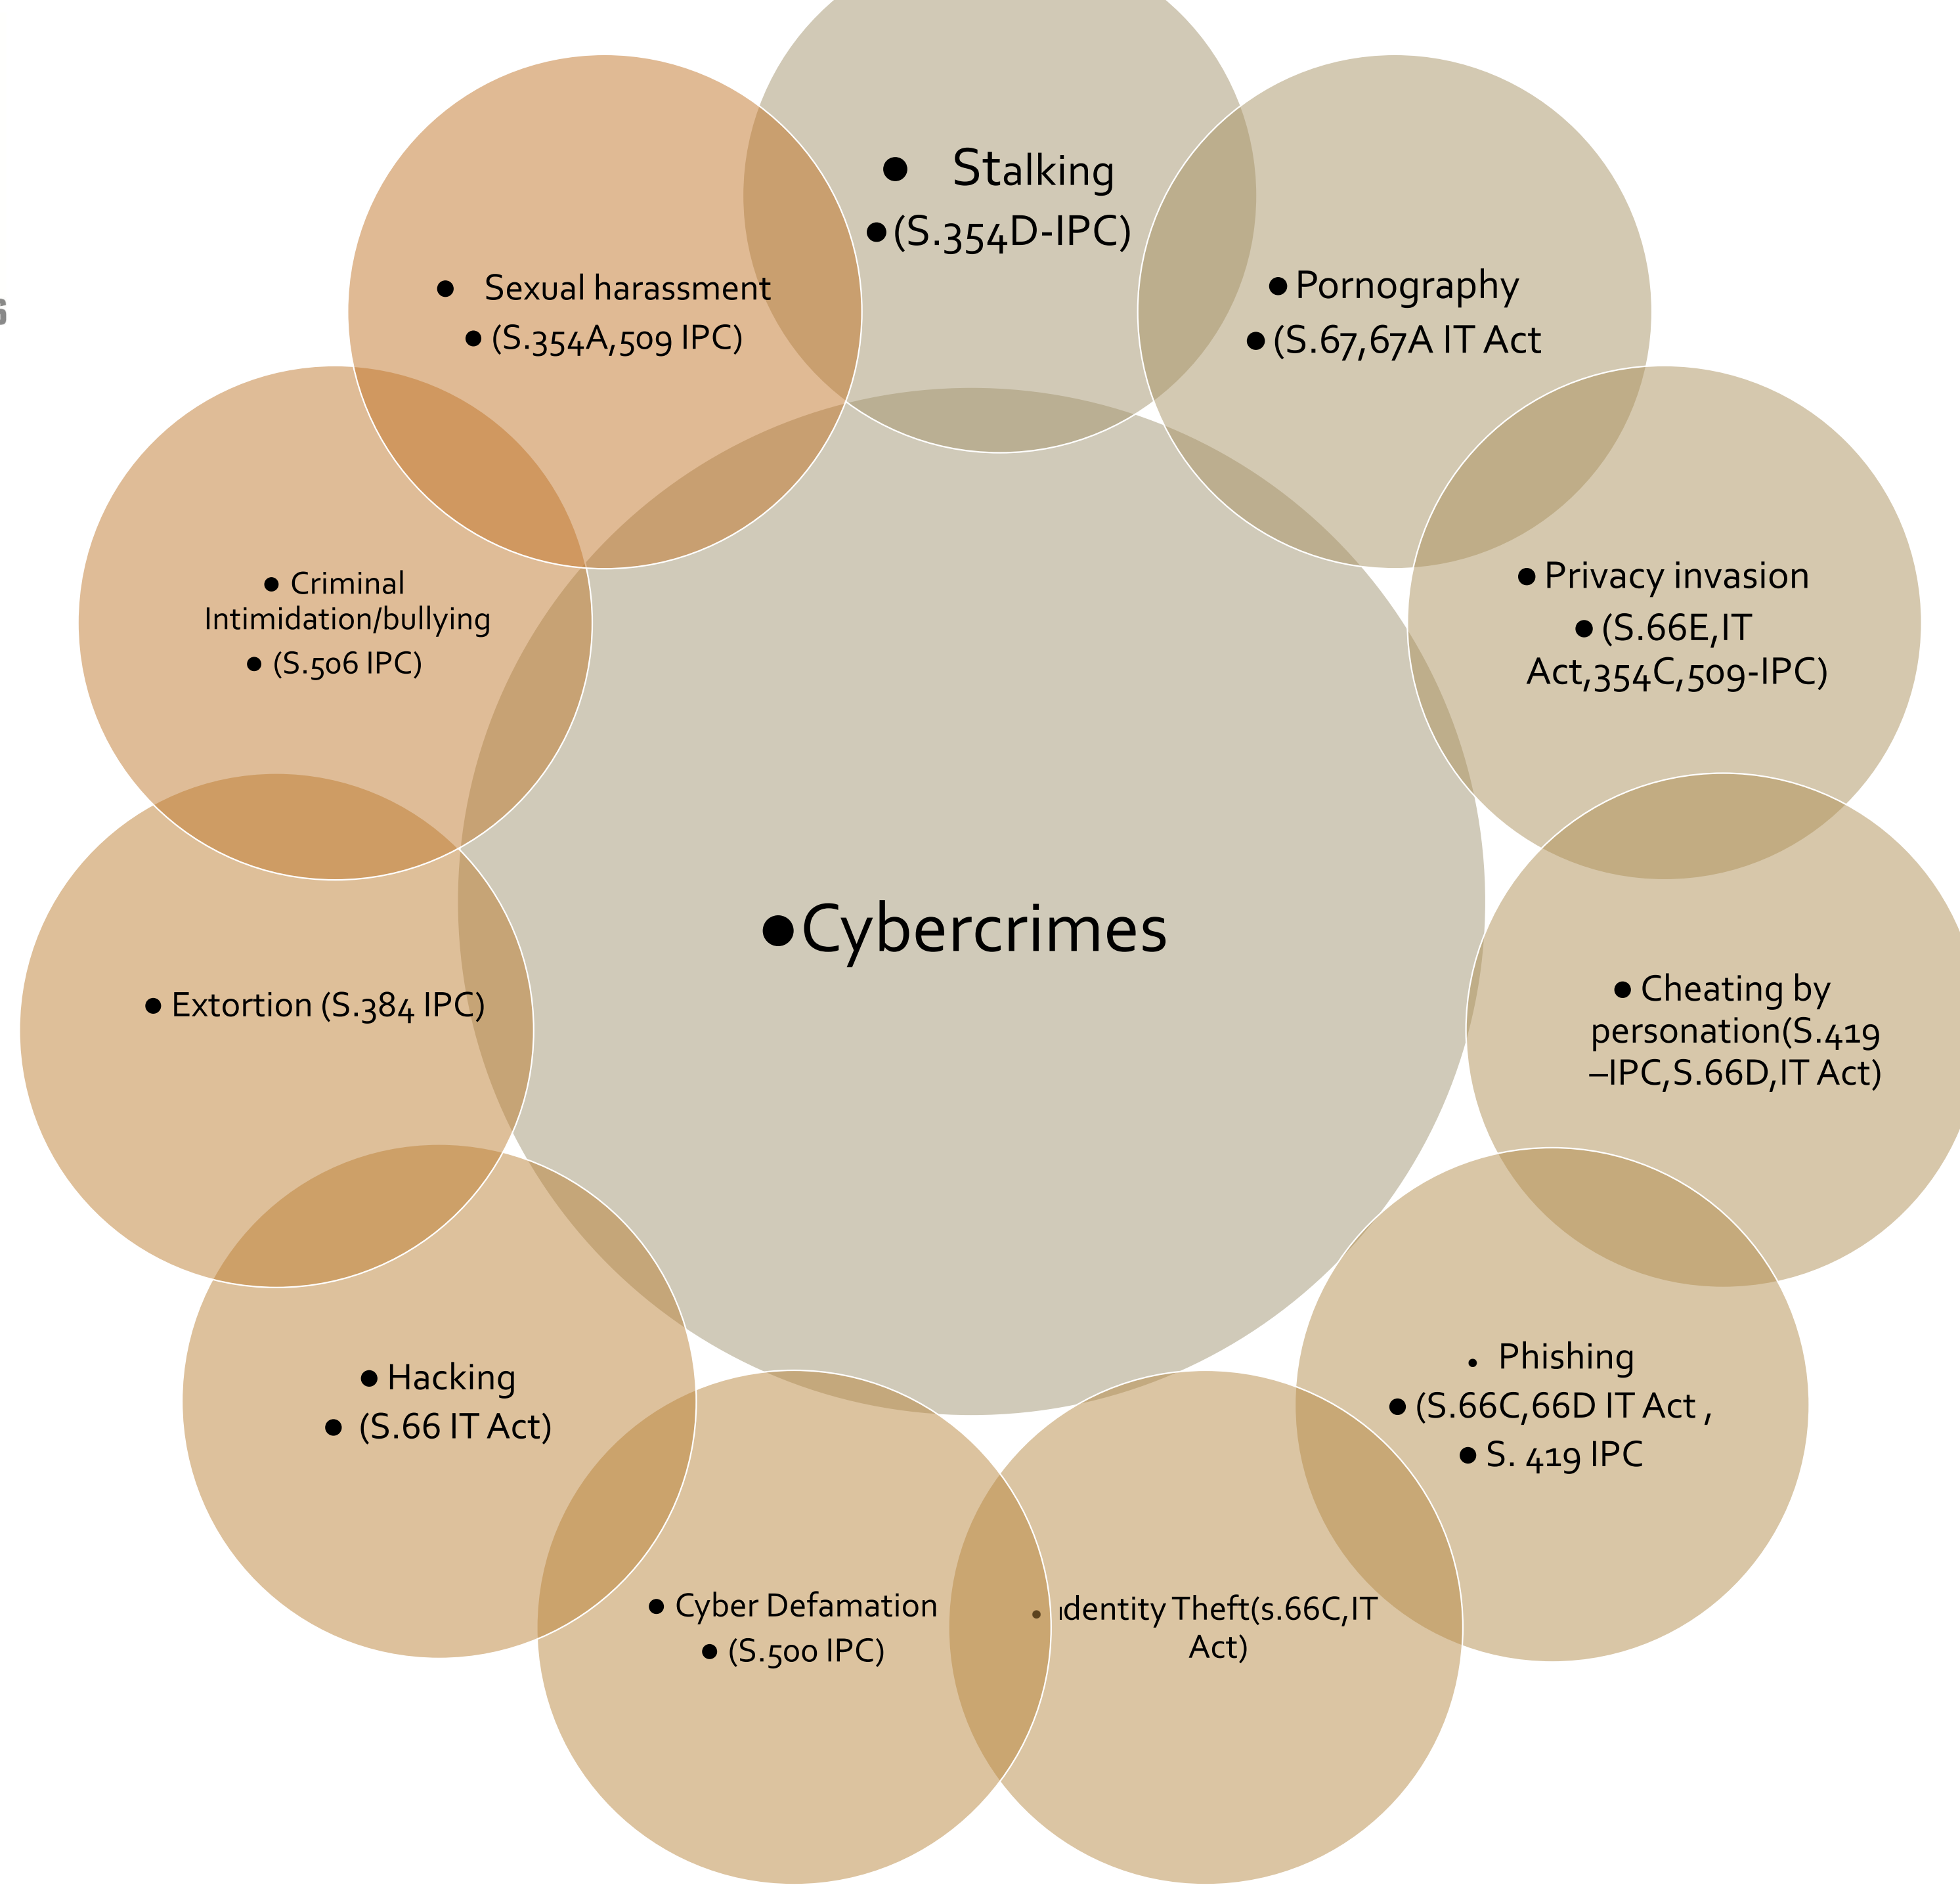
• Stalking
• (S.354D-IPC)

• Pornography
• (S.67,67A IT Act

• Privacy invasion
• (S.66E,IT Act,354C,509-IPC)

• Cheating by personation(S.419 –IPC,S.66D,IT Act)

• Phishing
• (S.66C,66D IT Act ,
• S. 419 IPC

• ıdentity Theft(s.66C,IT Act)

• Cyber Defamation
• (S.500 IPC)

• Hacking
• (S.66 IT Act)

• Extortion (S.384 IPC)

• Criminal Intimidation/bullying
• (S.506 IPC)

• Sexual harassment
• (S.354A,509 IPC)

• Cybercrimes